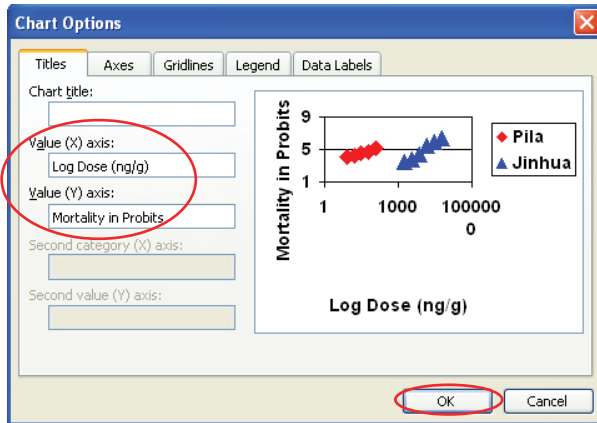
Chart Options

Titles
Axes
Gridlines
Legend
Data Labels

Chart title:

Value (X) axis:
Log Dose (ng/g)

Value (Y) axis:
Mortality in Probits

Second category (X) axis:

Second value (Y) axis:

Mortality in Probits

9
5
1

1
1000
100000
0

Pila
Jinhua

Log Dose (ng/g)

OK
Cancel